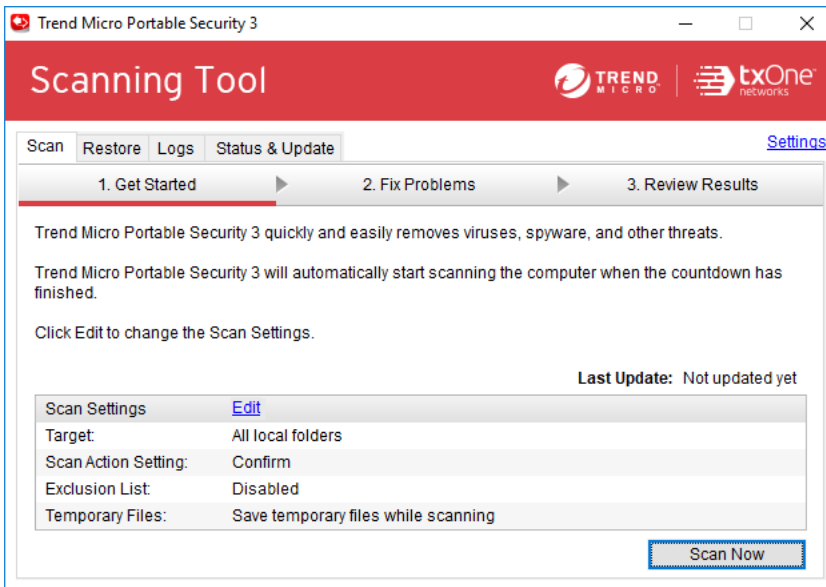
Trend Micro Portable Security 3

Scanning Tool

TREND MICRO | txOne networks

Scan | Restore | Logs | Status & Update

Settings

1. Get Started ▶ 2. Fix Problems ▶ 3. Review Results

Trend Micro Portable Security 3 quickly and easily removes viruses, spyware, and other threats.

Trend Micro Portable Security 3 will automatically start scanning the computer when the countdown has finished.

Click Edit to change the Scan Settings.

Last Update: Not updated yet

| Scan Settings | Edit |
|---|---|
| Target: | All local folders |
| Scan Action Setting: | Confirm |
| Exclusion List: | Disabled |
| Temporary Files: | Save temporary files while scanning |

Scan Now